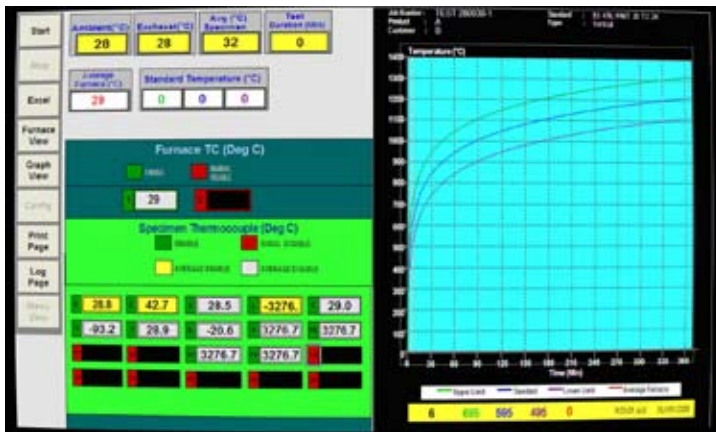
Start

Stop

Excel

Furnace View

Graph View

Config

Print Page

Log Page

Menu Zero

Ambient(°C)
28

Exhaust(°C)
28

Avg (°C) Specimen
32

Test Duration (Min)
0

Average Furnace (°C)
29

Standard Temperature (°C)
0 0 0

Furnace TC (Deg C)

ENABLE

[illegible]

29

Specimen Thermocouple (Deg C)

ENABLE

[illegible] DISABLE

AVERAGE ENABLE

AVERAGE DISABLE

28.8 42.7 28.5 -3276. 29.0

-93.2 28.9 -20.6 3276.7 3276.7

3276.7 3276.7

Job Number: TEST 280038-1
Product: A
Customer: B

Standard: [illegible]
Type: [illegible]

Temperature (°C)

1400
1300
1200
1100
1000
900
800
700
600
500
400
300
200
100
0

0 15 30 45 60 75 90 105 120 135 150 165 180 195 210 225 240 255 270 285 300 315 330 345 360

Time (Min)

Upper Limit
Standard
Lower Limit
Average Furnace

6 695 595 495 0 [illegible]